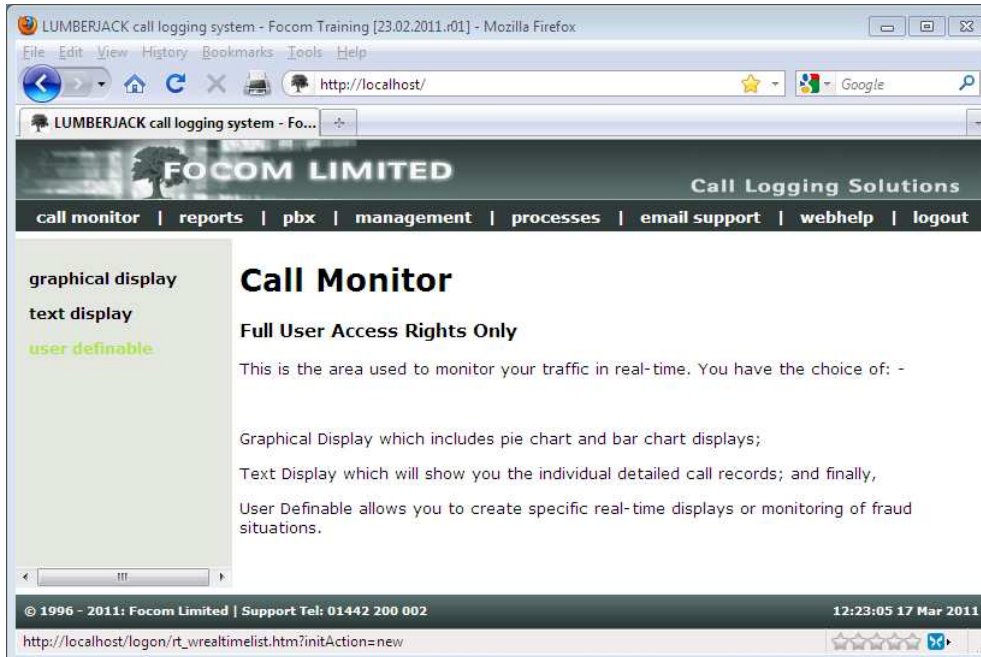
LUMBERJACK call logging system - Focom Training [23.02.2011.r01] - Mozilla Firefox

File Edit View History Bookmarks Tools Help

http://localhost/

Google

LUMBERJACK call logging system - Fo...

FOCOM LIMITED

Call Logging Solutions

call monitor | reports | pbx | management | processes | email support | webhelp | logout

graphical display

text display

user definable

Call Monitor

Full User Access Rights Only

This is the area used to monitor your traffic in real-time. You have the choice of: -

Graphical Display which includes pie chart and bar chart displays;

Text Display which will show you the individual detailed call records; and finally,

User Definable allows you to create specific real-time displays or monitoring of fraud situations.

© 1996 - 2011: Focom Limited | Support Tel: 01442 200 002

12:23:05 17 Mar 2011

http://localhost/logon/rt_wrealtimelist.htm?initAction=new